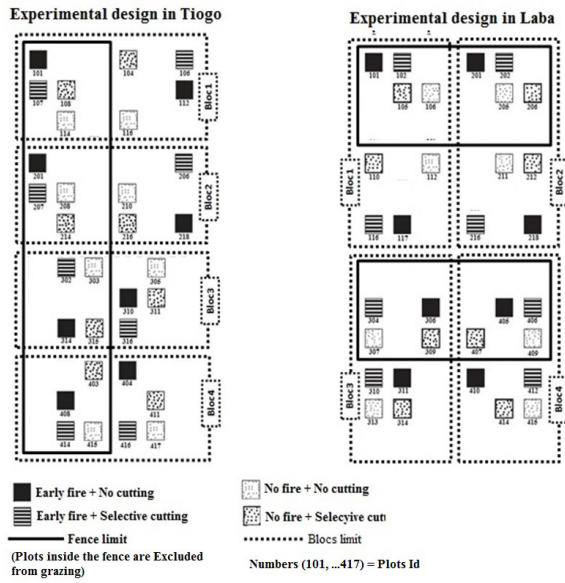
Experimental design in Tiogo

101 104 106
107 108
114 116 112
Bloc1

201 206
207 208 210
214 216 218
Bloc2

302 303 308
310 311
314 315 316
Bloc3

403 404
408 411
414 415 416 417
Bloc4

Experimental design in Laba

101 102 201 202
105 106 205 206
Bloc1 Bloc2
110 112 211 212
116 117 216 218

304 306 408 406
307 309 407 409
Bloc3 Bloc4
310 311 410 412
313 314 414 415

Early fire + No cutting
Early fire + Selective cutting
Fence limit
(Plots inside the fence are Excluded from grazing)

No fire + No cutting
No fire + Selecyive cuti
Blocs limit
Numbers (101, ...417) = Plots Id